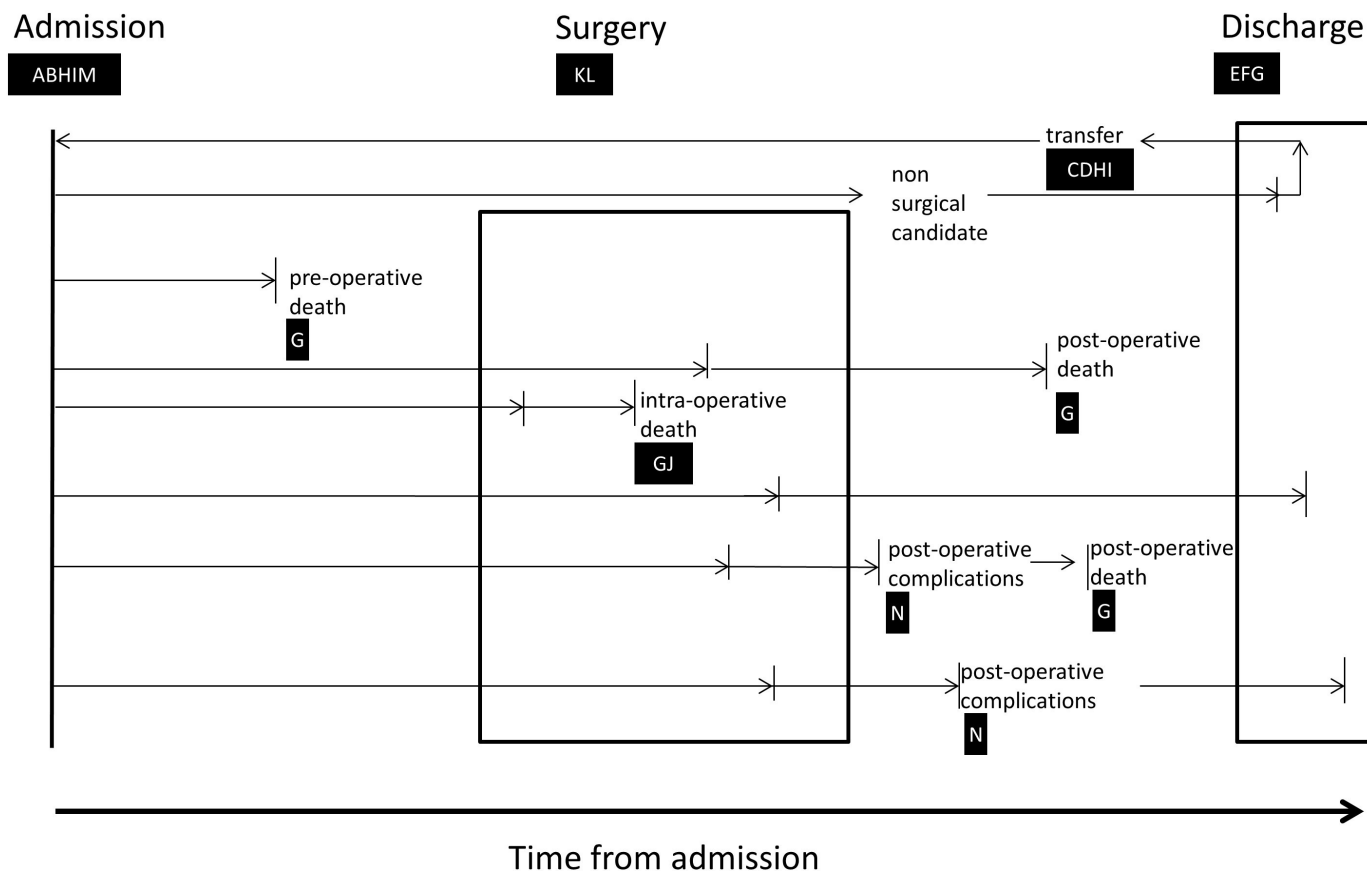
Admission
ABHIM

Surgery
KL

Discharge
EFG

transfer
CDHI

non surgical candidate

pre-operative death
G

post-operative death
G

intra-operative death
GJ

post-operative complications
N

post-operative death
G

post-operative complications
N

Time from admission